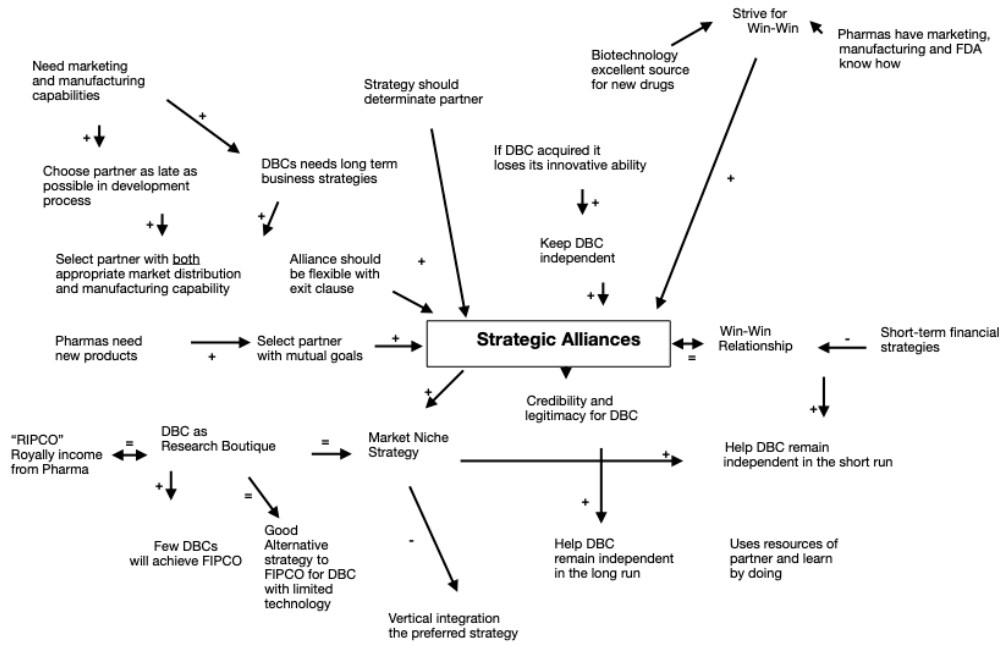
Strive for Win-Win

Pharmas have marketing, manufacturing and FDA know how

Biotechnology excellent source for new drugs

Need marketing and manufacturing capabilities

Strategy should determinate partner

+

+

Choose partner as late as possible in development process

DBCs needs long term business strategies

If DBC acquired it loses its innovative ability

+

+

+

+

Keep DBC independent

Select partner with both appropriate market distribution and manufacturing capability

Alliance should be flexible with exit clause

+

+

+

Pharmas need new products

+

Select partner with mutual goals

+

Strategic Alliances

Win-Win Relationship

=

-

Short-term financial strategies

+

Credibility and legitimacy for DBC

+

"RIPCO" Royally income from Pharma

=

DBC as Research Boutique

=

Market Niche Strategy

+

Help DBC remain independent in the short run

+

=

+

Few DBCs will achieve FIPCO

Good Alternative strategy to FIPCO for DBC with limited technology

-

Help DBC remain independent in the long run

Uses resources of partner and learn by doing

Vertical integration the preferred strategy